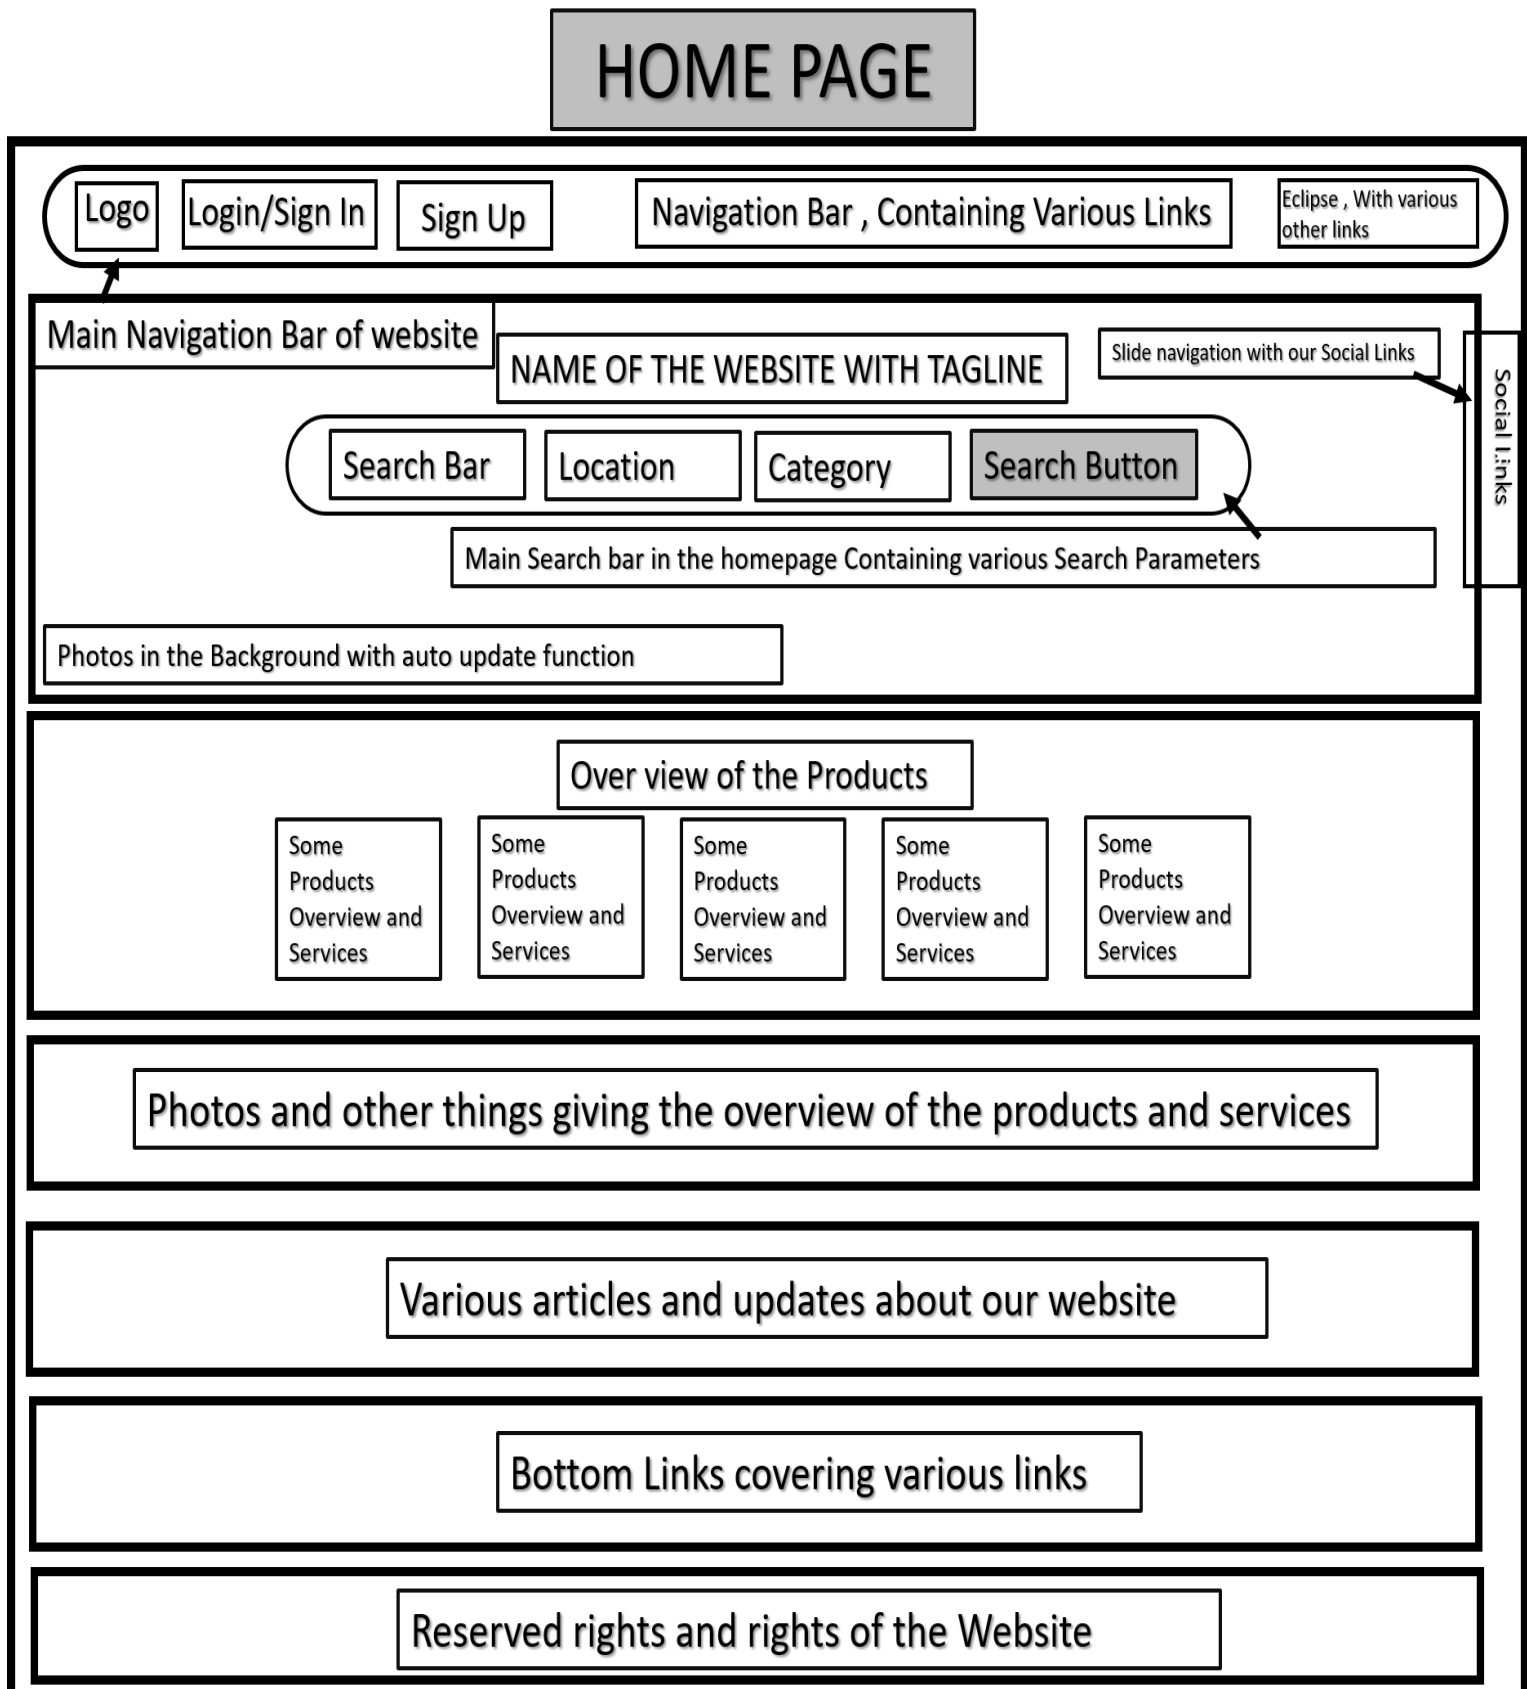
HOME PAGE

Logo

Login/Sign In

Sign Up

Navigation Bar , Containing Various Links

Eclipse , With various other links

Main Navigation Bar of website

NAME OF THE WEBSITE WITH TAGLINE

Slide navigation with our Social Links

Social Links

Search Bar

Location

Category

Search Button

Main Search bar in the homepage Containing various Search Parameters

Photos in the Background with auto update function

Over view of the Products

Some Products Overview and Services

Some Products Overview and Services

Some Products Overview and Services

Some Products Overview and Services

Some Products Overview and Services

Photos and other things giving the overview of the products and services

Various articles and updates about our website

Bottom Links covering various links

Reserved rights and rights of the Website